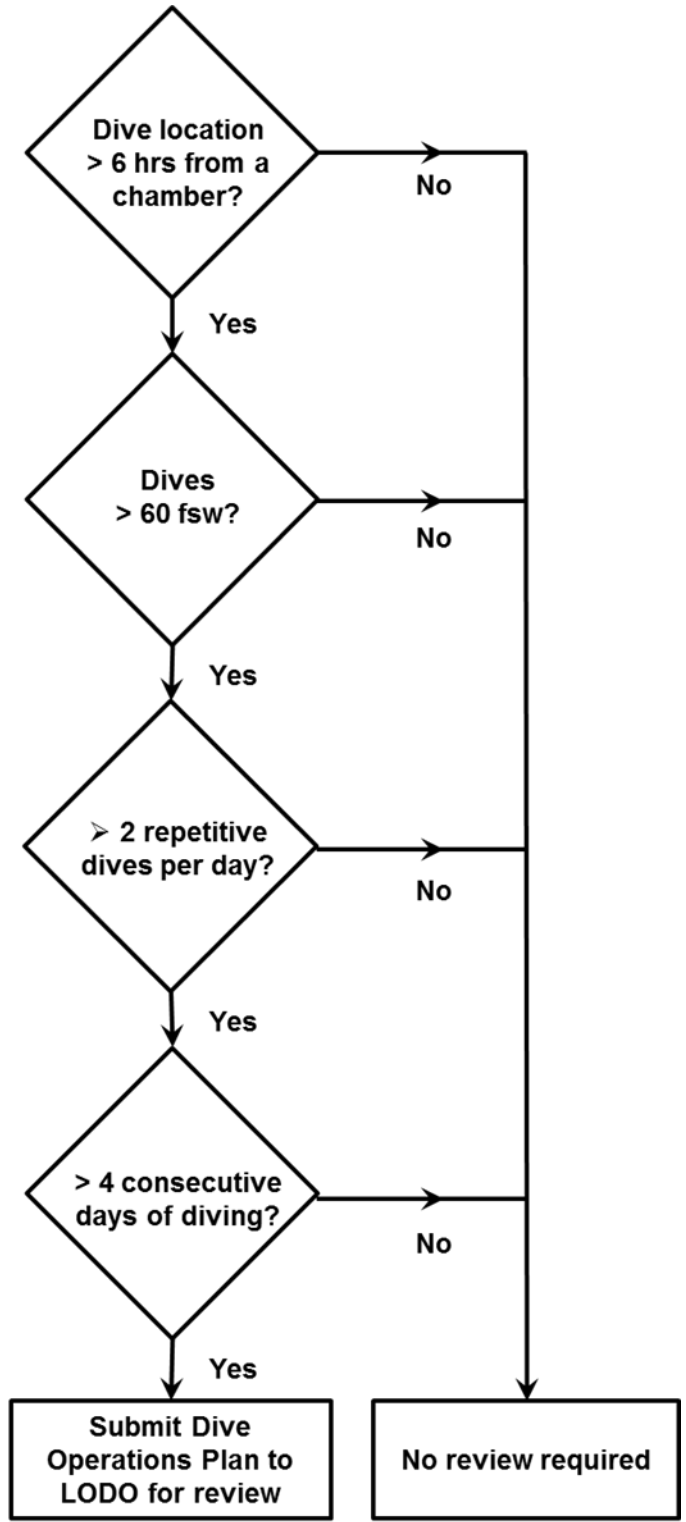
Dive location > 6 hrs from a chamber?

No

Yes

Dives > 60 fsw?

No

Yes

➢ 2 repetitive dives per day?

No

Yes

> 4 consecutive days of diving?

No

Yes

Submit Dive Operations Plan to LODO for review

No review required